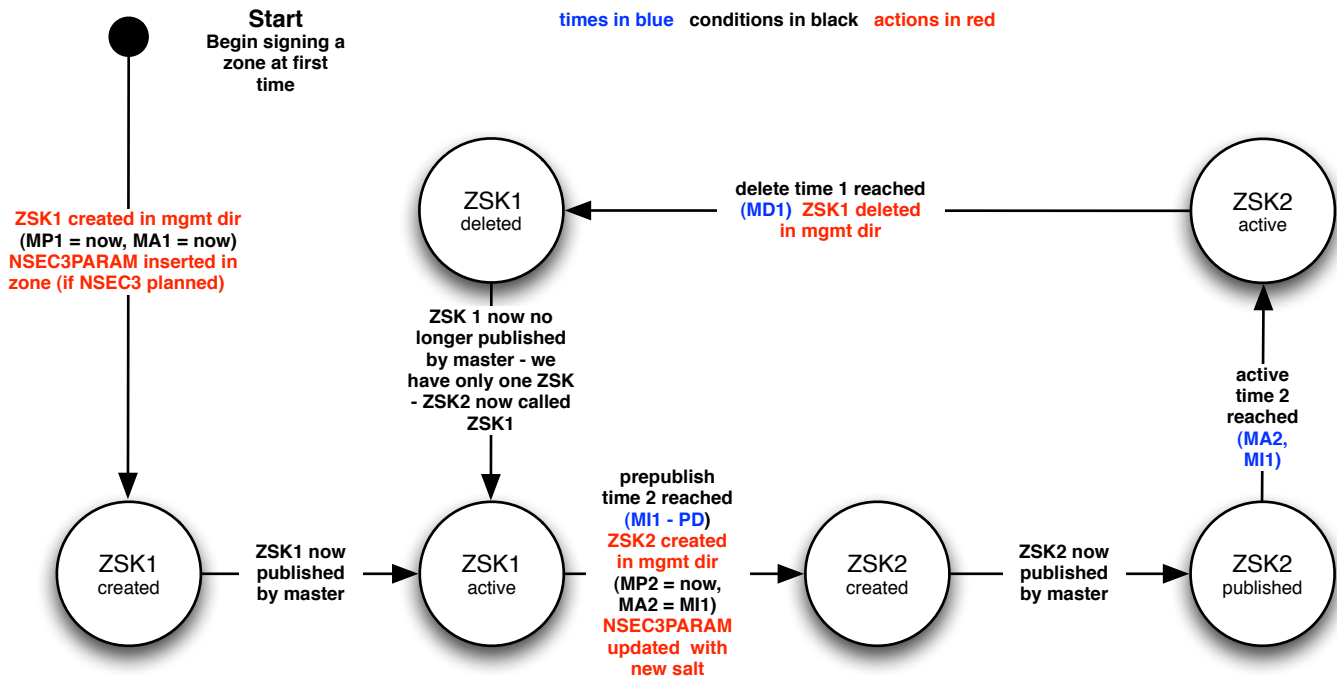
Start
Begin signing a zone at first time

times in blue conditions in black actions in red

ZSK1 created in mgmt dir
(MP1 = now, MA1 = now)
NSEC3PARAM inserted in zone (if NSEC3 planned)

ZSK1
deleted

delete time 1 reached
(MD1) ZSK1 deleted in mgmt dir

ZSK2
active

ZSK 1 now no longer published by master - we have only one ZSK - ZSK2 now called ZSK1

active time 2 reached
(MA2, MI1)

ZSK1
created

ZSK1 now published by master

ZSK1
active

prepublish time 2 reached
(MI1 - PD)
ZSK2 created in mgmt dir
(MP2 = now, MA2 = MI1)
NSEC3PARAM updated with new salt

ZSK2
created

ZSK2 now published by master

ZSK2
published